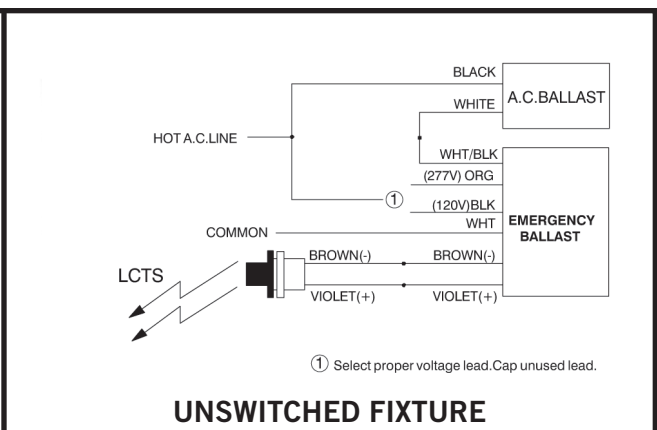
BLACK
A.C.BALLAST
WHITE
HOT A.C.LINE
WHT/BLK
(277V) ORG
①
(120V)BLK
WHT
EMERGENCY BALLAST
COMMON
BROWN(-)
BROWN(-)
LCTS
VIOLET(+)
VIOLET(+)

① Select proper voltage lead.Cap unused lead.

UNSWITCHED FIXTURE